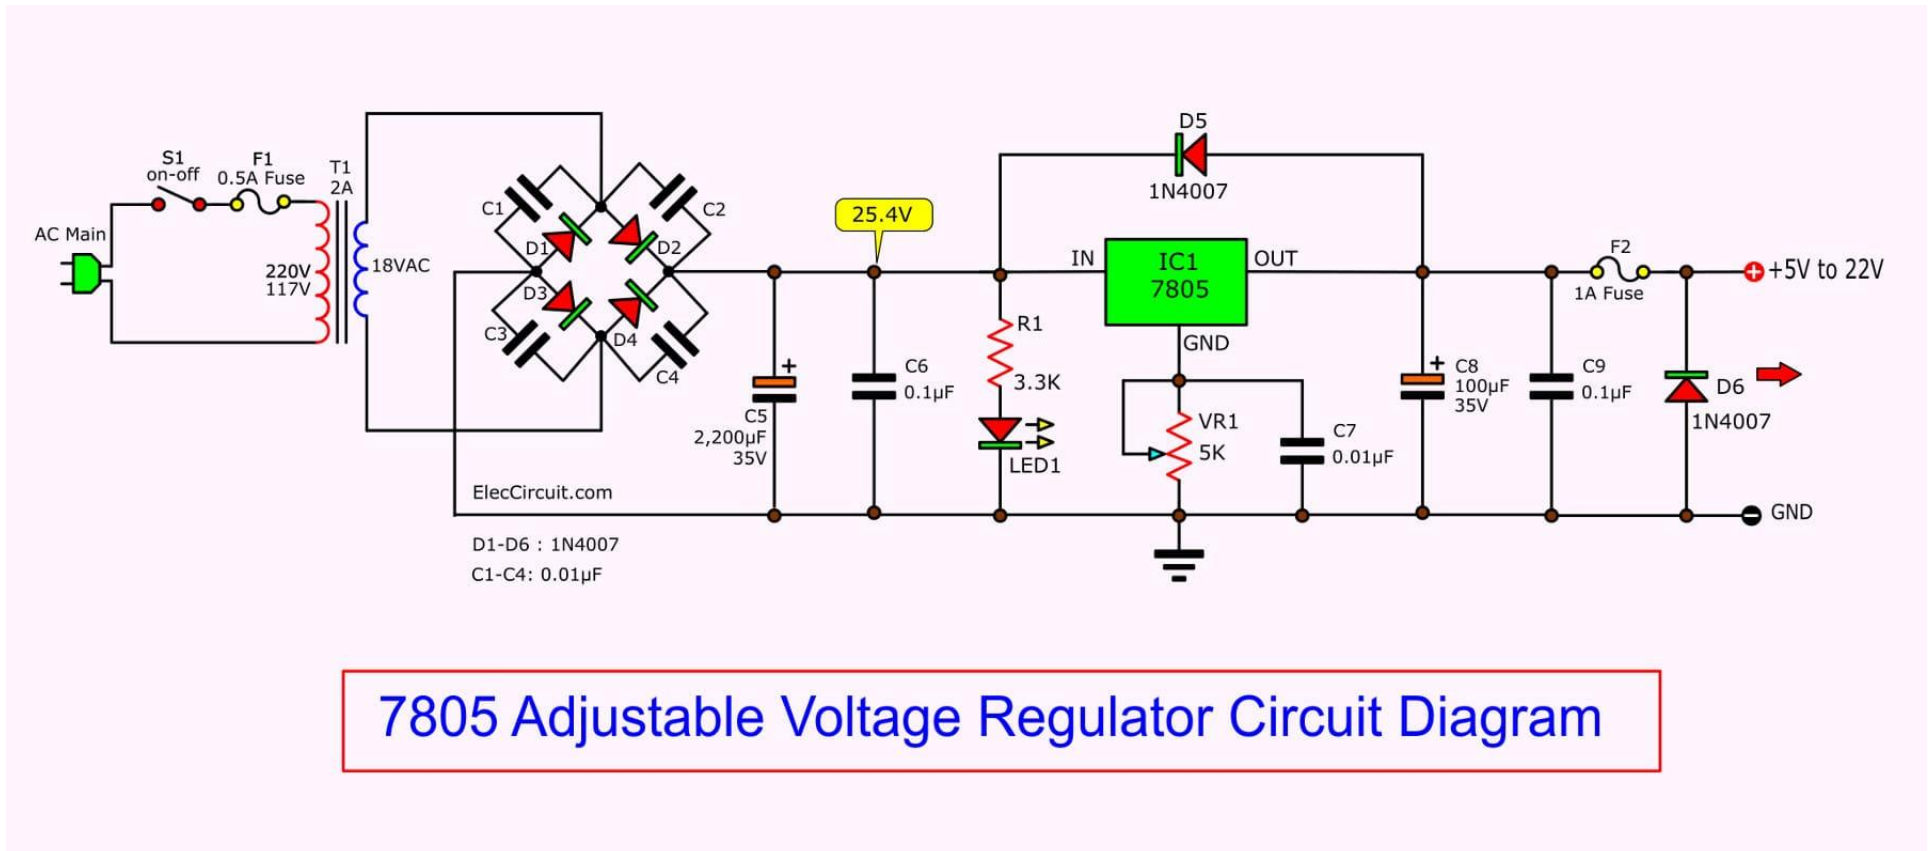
AC Main

S1
on-off

F1
0.5A Fuse

T1
2A

220V
117V

18VAC

C1

C2

D1

D2

D3

D4

C3

C4

25.4V

C5
2,200µF
35V

C6
0.1µF

R1
3.3K

LED1

D5
1N4007

IN

IC1
7805

OUT

GND

VR1
5K

C7
0.01µF

C8
100µF
35V

C9
0.1µF

F2
1A Fuse

D6
1N4007

+5V to 22V

GND

ElecCircuit.com

D1-D6 : 1N4007
C1-C4: 0.01µF

7805 Adjustable Voltage Regulator Circuit Diagram